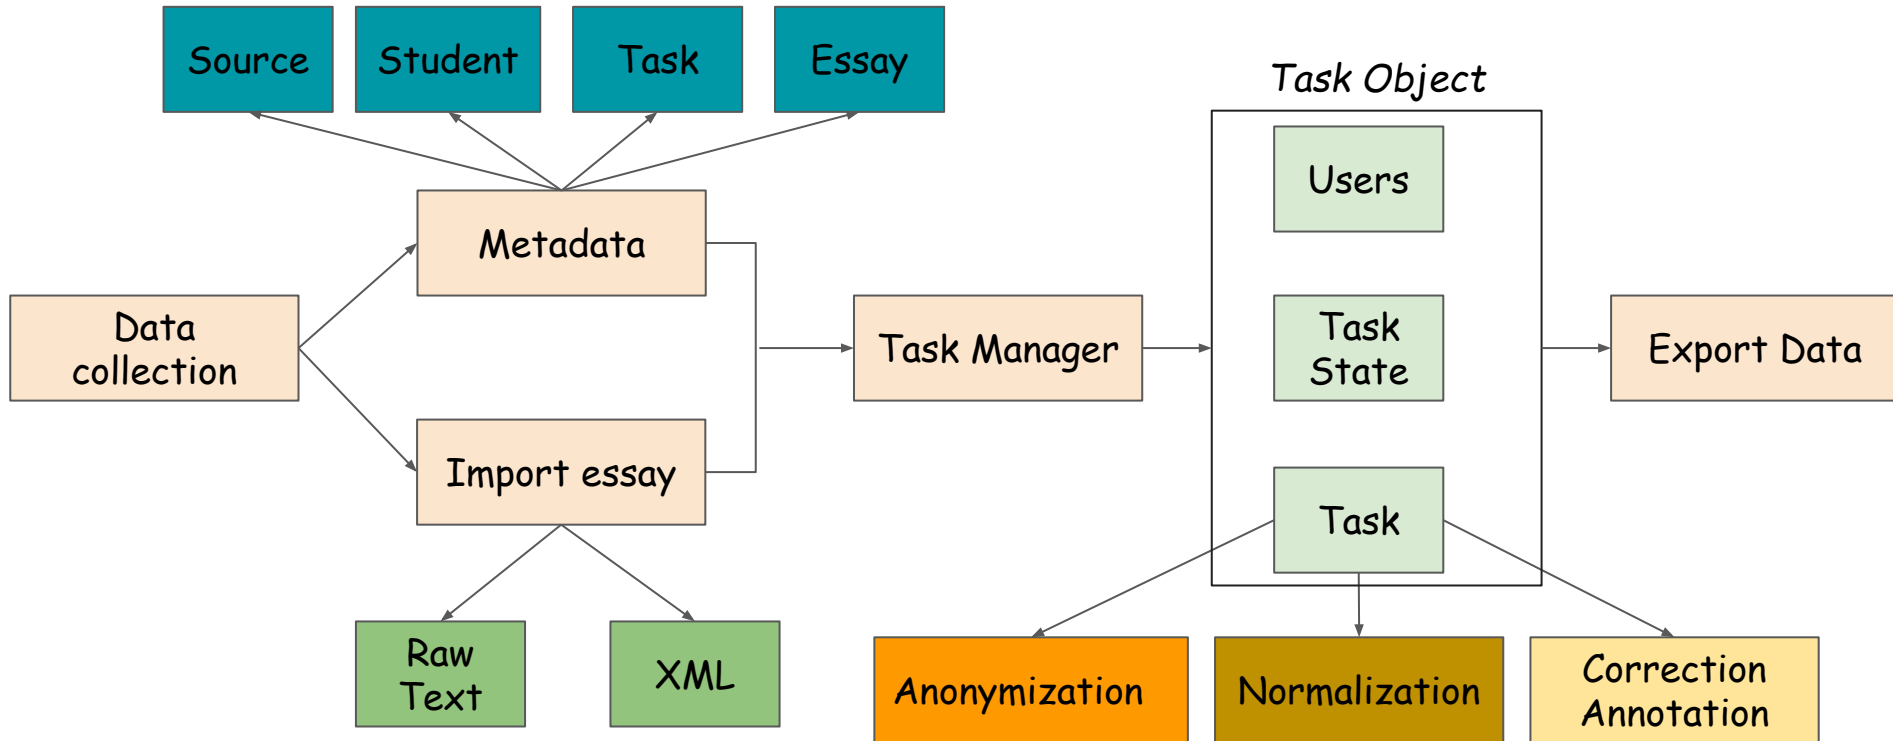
Source

Student

Task

Essay

Metadata

Data collection

Import essay

Raw Text

XML

Task Manager

Task Object

Users

Task State

Task

Export Data

Anonymization

Normalization

Correction Annotation